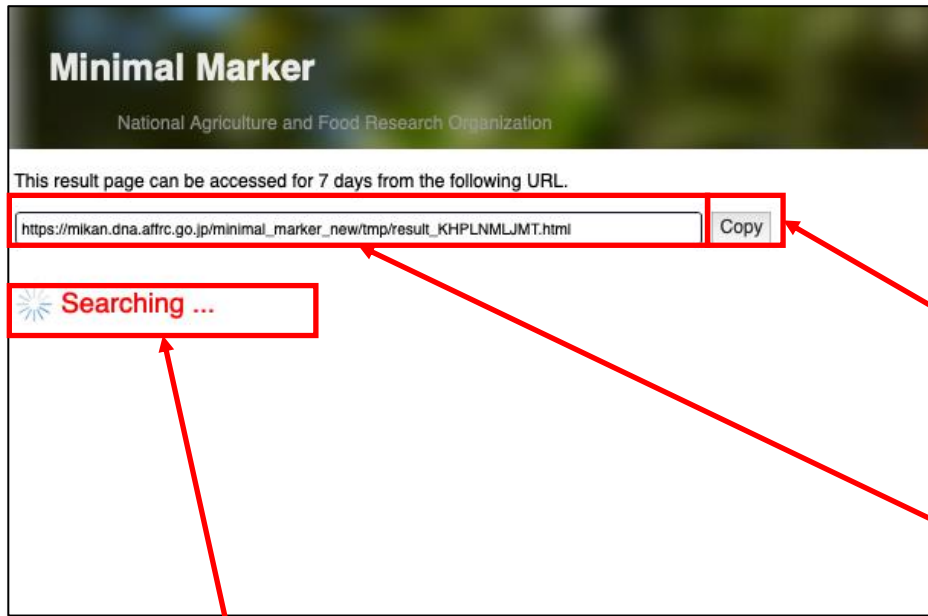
Minimal Marker

National Agriculture and Food Research Organization

This result page can be accessed for 7 days from the following URL.

https://mikan.dna.affrc.go.jp/minimal_marker_new/tmp/result_KHPLNMLJMT.html

Copy

Searching ...